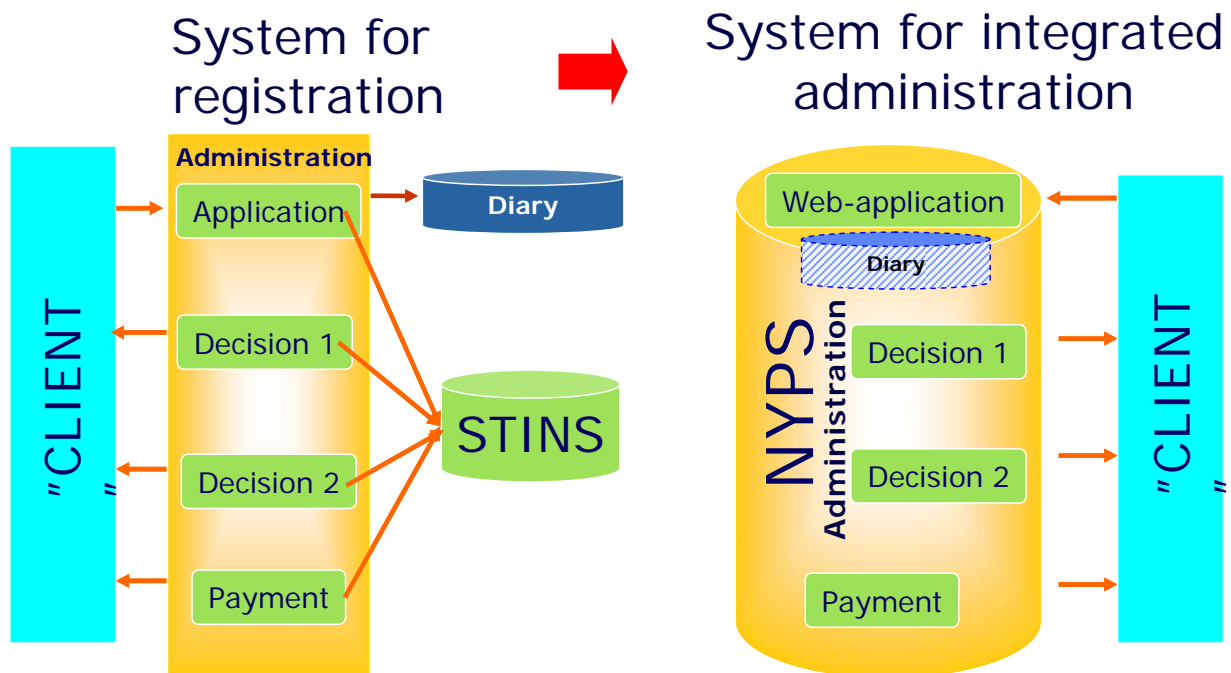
System for registration

System for integrated administration

"CLIENT"

Administration

Application

Diary

Decision 1

STINS

Decision 2

Payment

Web-application

Diary

NYPS

Administration

Decision 1

Decision 2

Payment

"CLIENT"